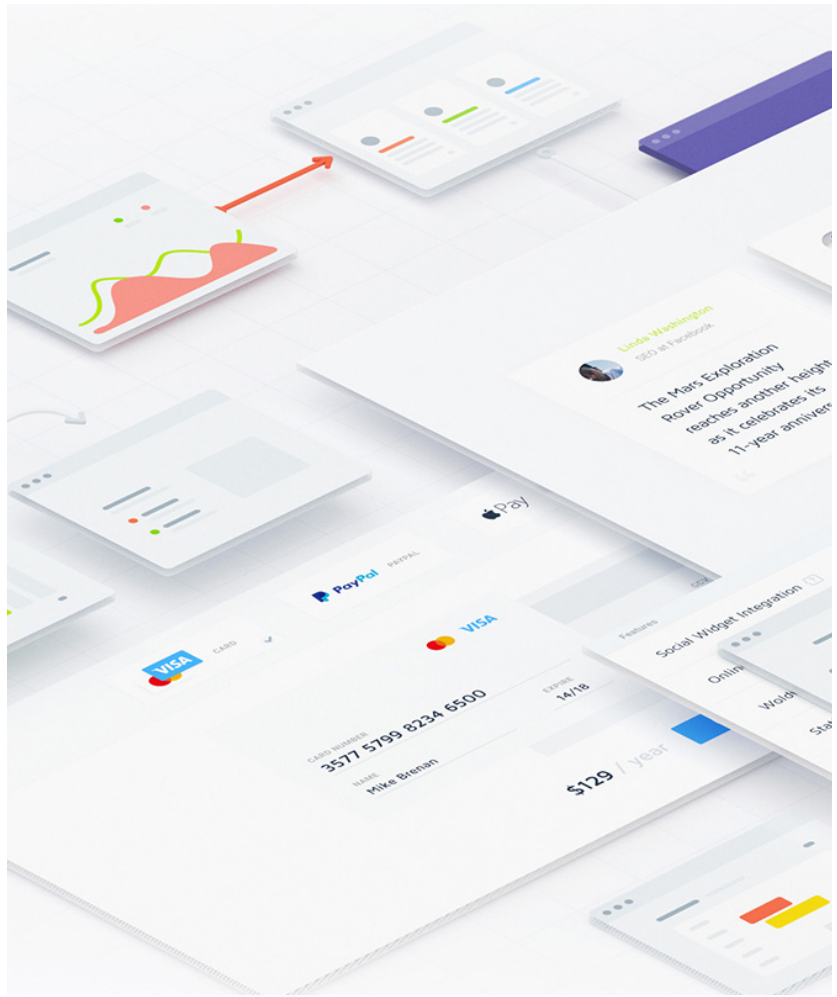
Linda Washington
SEO at Facebook

The Mars Exploration Rover Opportunity reaches another height as it celebrates its 11-year annive

Pay

PayPal PAYPAL

VISA CARD

VISA

CARD NUMBER
3577 5799 8234 6500

EXPIRE
14/18

NAME
Mike Brenan

$129 / year

Features

Social Widget Integration

Onli

Wold

Sta